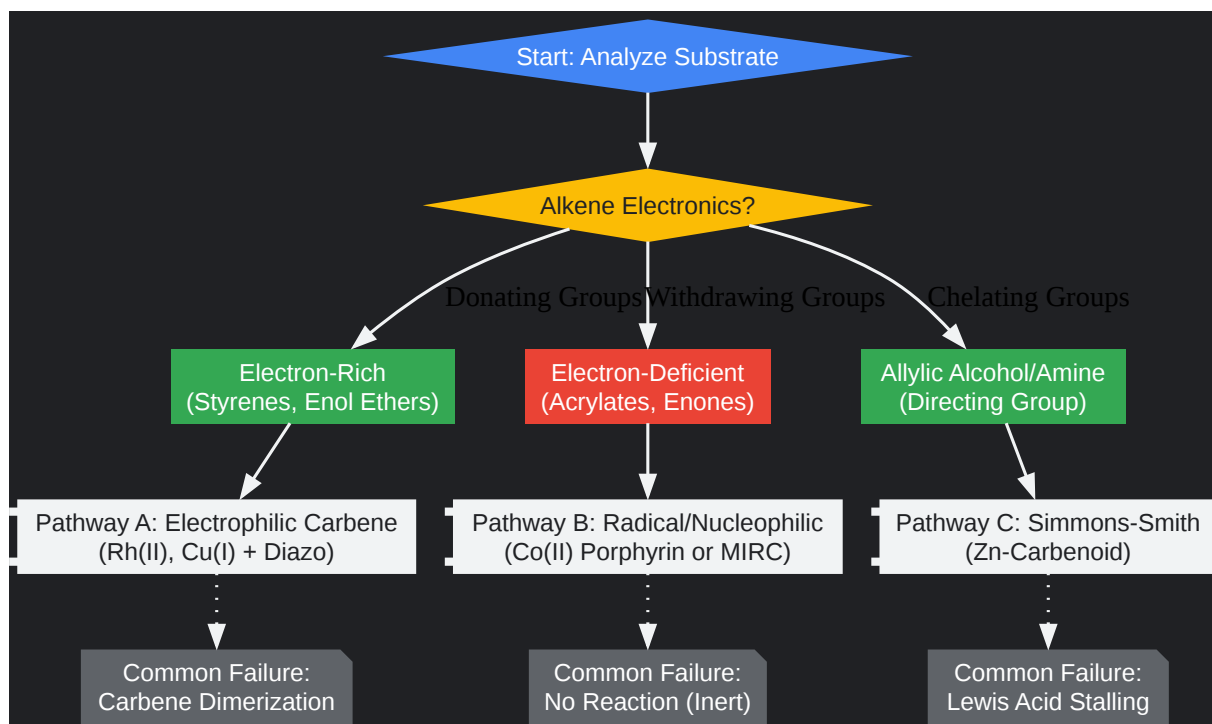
Start: Analyze Substrate

Alkene Electronics?

Donating Groups

Withdrawing Groups

Chelating Groups

Electron-Rich
(Styrenes, Enol Ethers)

Electron-Deficient
(Acrylates, Enones)

Allylic Alcohol/Amine
(Directing Group)

Pathway A: Electrophilic Carbene
(Rh(II), Cu(I) + Diazo)

Pathway B: Radical/Nucleophilic
(Co(II) Porphyrin or MIRC)

Pathway C: Simmons-Smith
(Zn-Carbenoid)

Common Failure:
Carbene Dimerization

Common Failure:
No Reaction (Inert)

Common Failure:
Lewis Acid Stalling